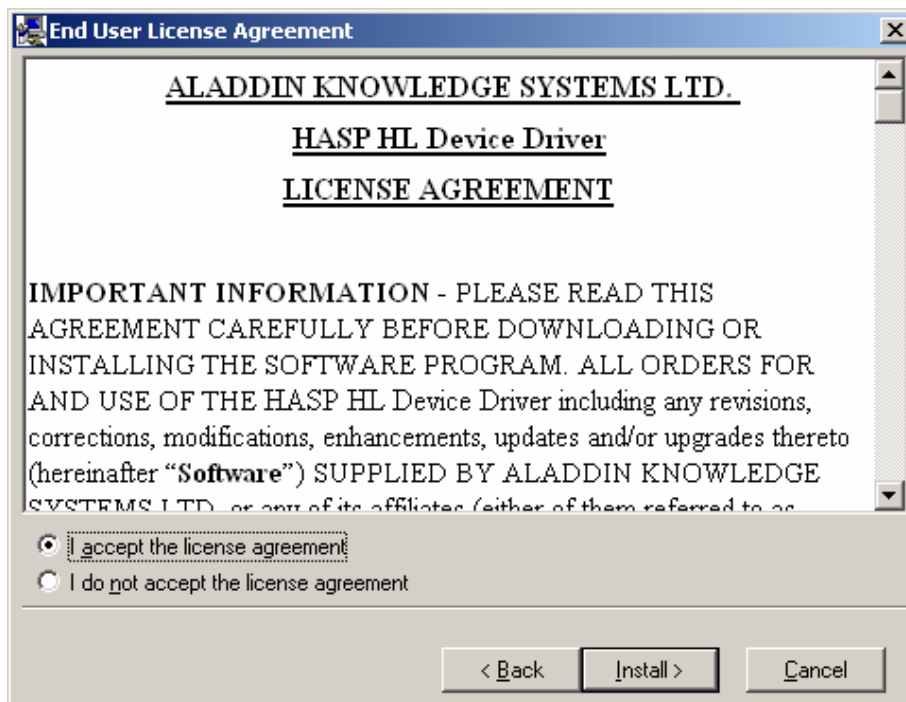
End User License Agreement

ALADDIN KNOWLEDGE SYSTEMS LTD.

HASP HL Device Driver

LICENSE AGREEMENT

IMPORTANT INFORMATION - PLEASE READ THIS AGREEMENT CAREFULLY BEFORE DOWNLOADING OR INSTALLING THE SOFTWARE PROGRAM. ALL ORDERS FOR AND USE OF THE HASP HL Device Driver including any revisions, corrections, modifications, enhancements, updates and/or upgrades thereto (hereinafter "Software") SUPPLIED BY ALADDIN KNOWLEDGE SYSTEMS LTD. or any of its affiliates (either of them referred to as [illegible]

I accept the license agreement

I do not accept the license agreement

< Back

Install >

Cancel